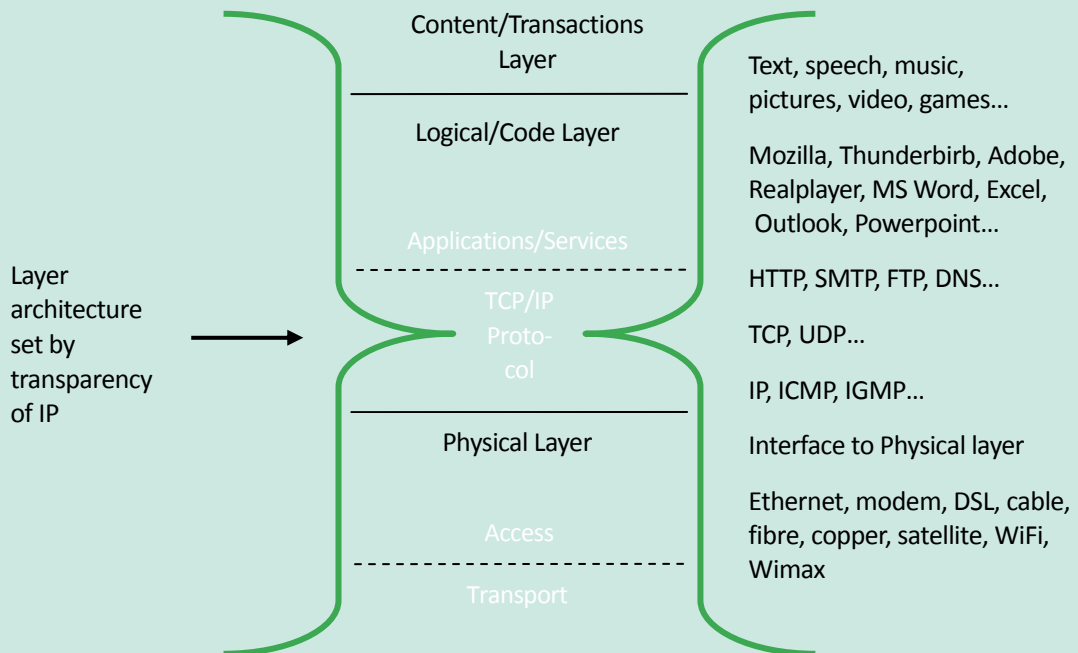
Layer architecture set by transparency of IP

Content/Transactions Layer

Logical/Code Layer

Applications/Services

TCP/IP Protocol

Physical Layer

Access

Transport

Text, speech, music, pictures, video, games…

Mozilla, Thunderbirb, Adobe, Realplayer, MS Word, Excel, Outlook, Powerpoint…

HTTP, SMTP, FTP, DNS…

TCP, UDP…

IP, ICMP, IGMP…

Interface to Physical layer

Ethernet, modem, DSL, cable, fibre, copper, satellite, WiFi, Wimax